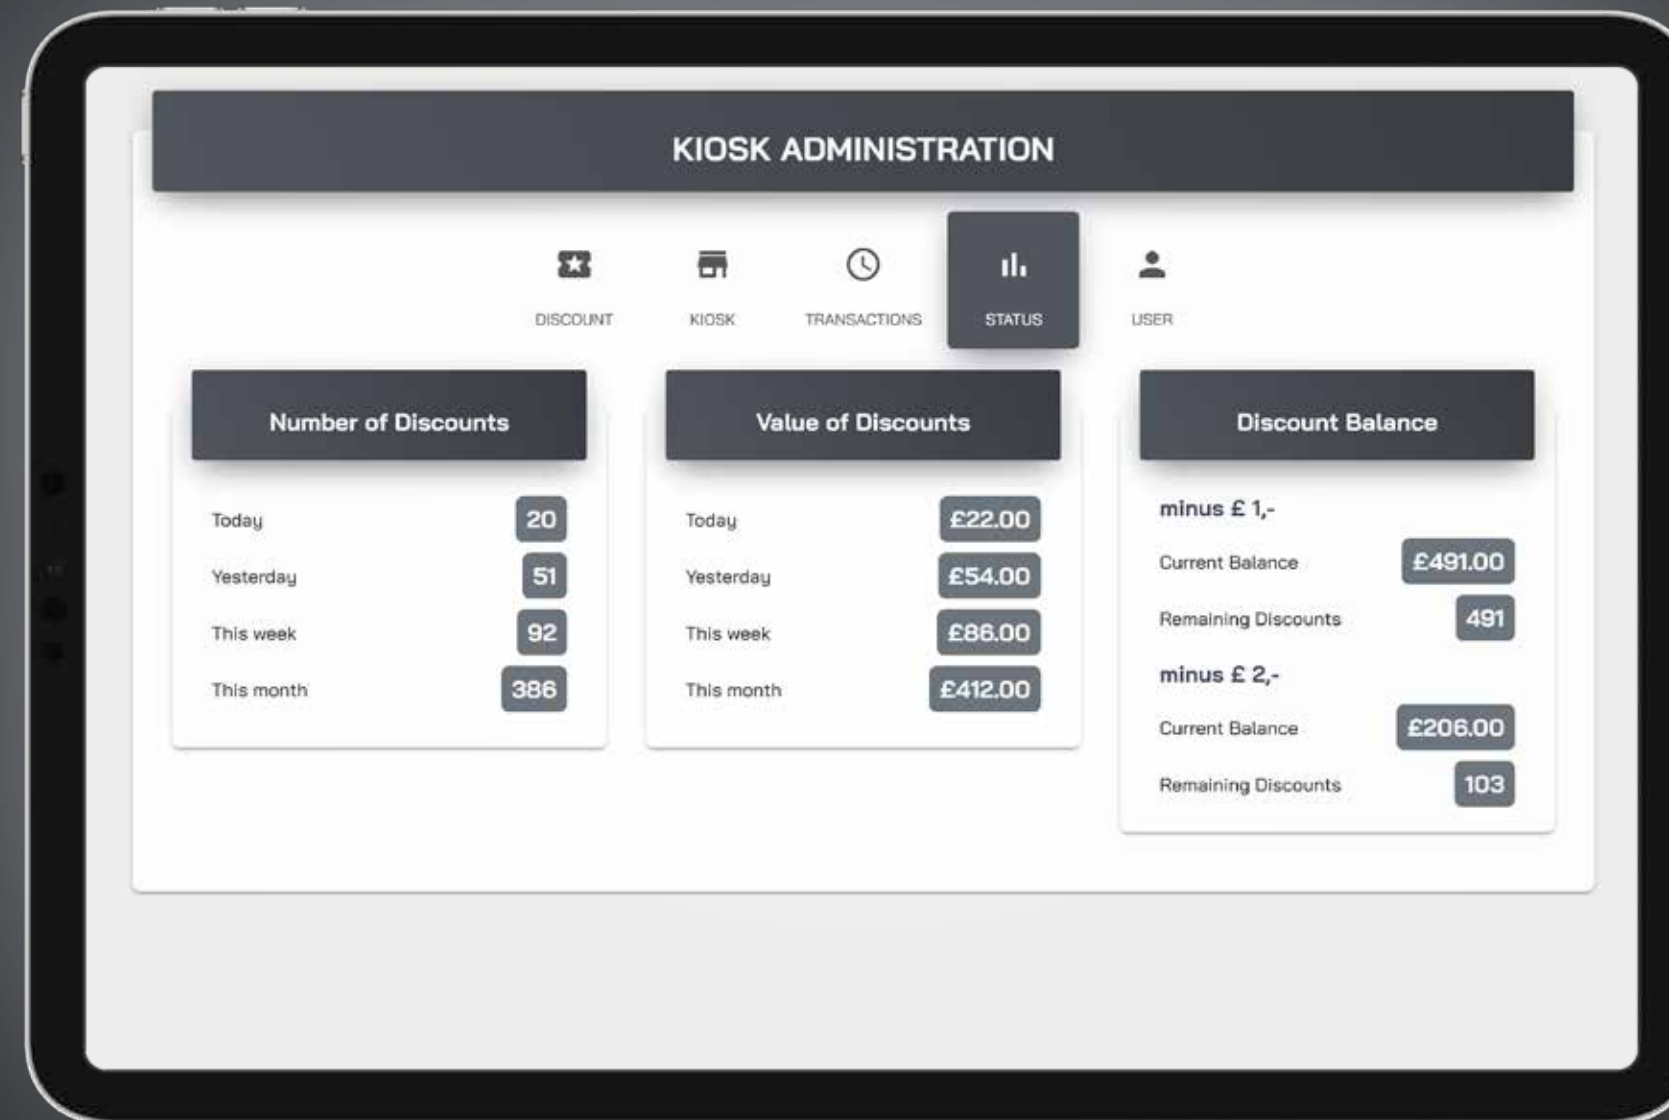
KIOSK ADMINISTRATION

DISCOUNT KIOSK TRANSACTIONS STATUS USER

Number of Discounts

| | |
|---|---|
| Today | 20 |
| Yesterday | 51 |
| This week | 92 |
| This month | 386 |

Value of Discounts

| | |
|---|---|
| Today | £22.00 |
| Yesterday | £54.00 |
| This week | £86.00 |
| This month | £412.00 |

Discount Balance

minus £ 1,-

| | |
|---|---|
| Current Balance | £491.00 |
| Remaining Discounts | 491 |

minus £ 2,-

| | |
|---|---|
| Current Balance | £206.00 |
| Remaining Discounts | 103 |